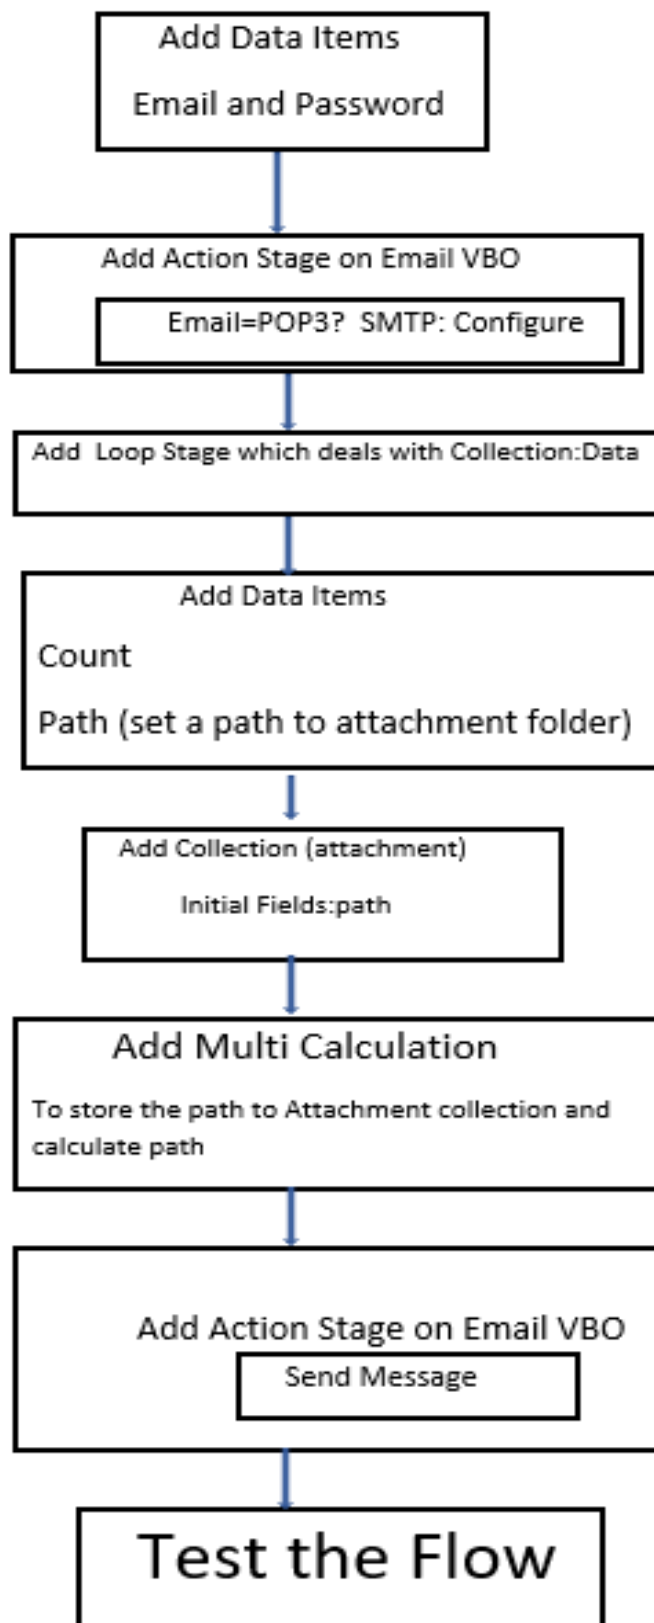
Add Data Items

Email and Password

Add Action Stage on Email VBO

Email=POP3? SMTP: Configure

Add Loop Stage which deals with Collection:Data

Add Data Items

Count

Path (set a path to attachment folder)

Add Collection (attachment)

Initial Fields:path

Add Multi Calculation

To store the path to Attachment collection and calculate path

Add Action Stage on Email VBO

Send Message

Test the Flow